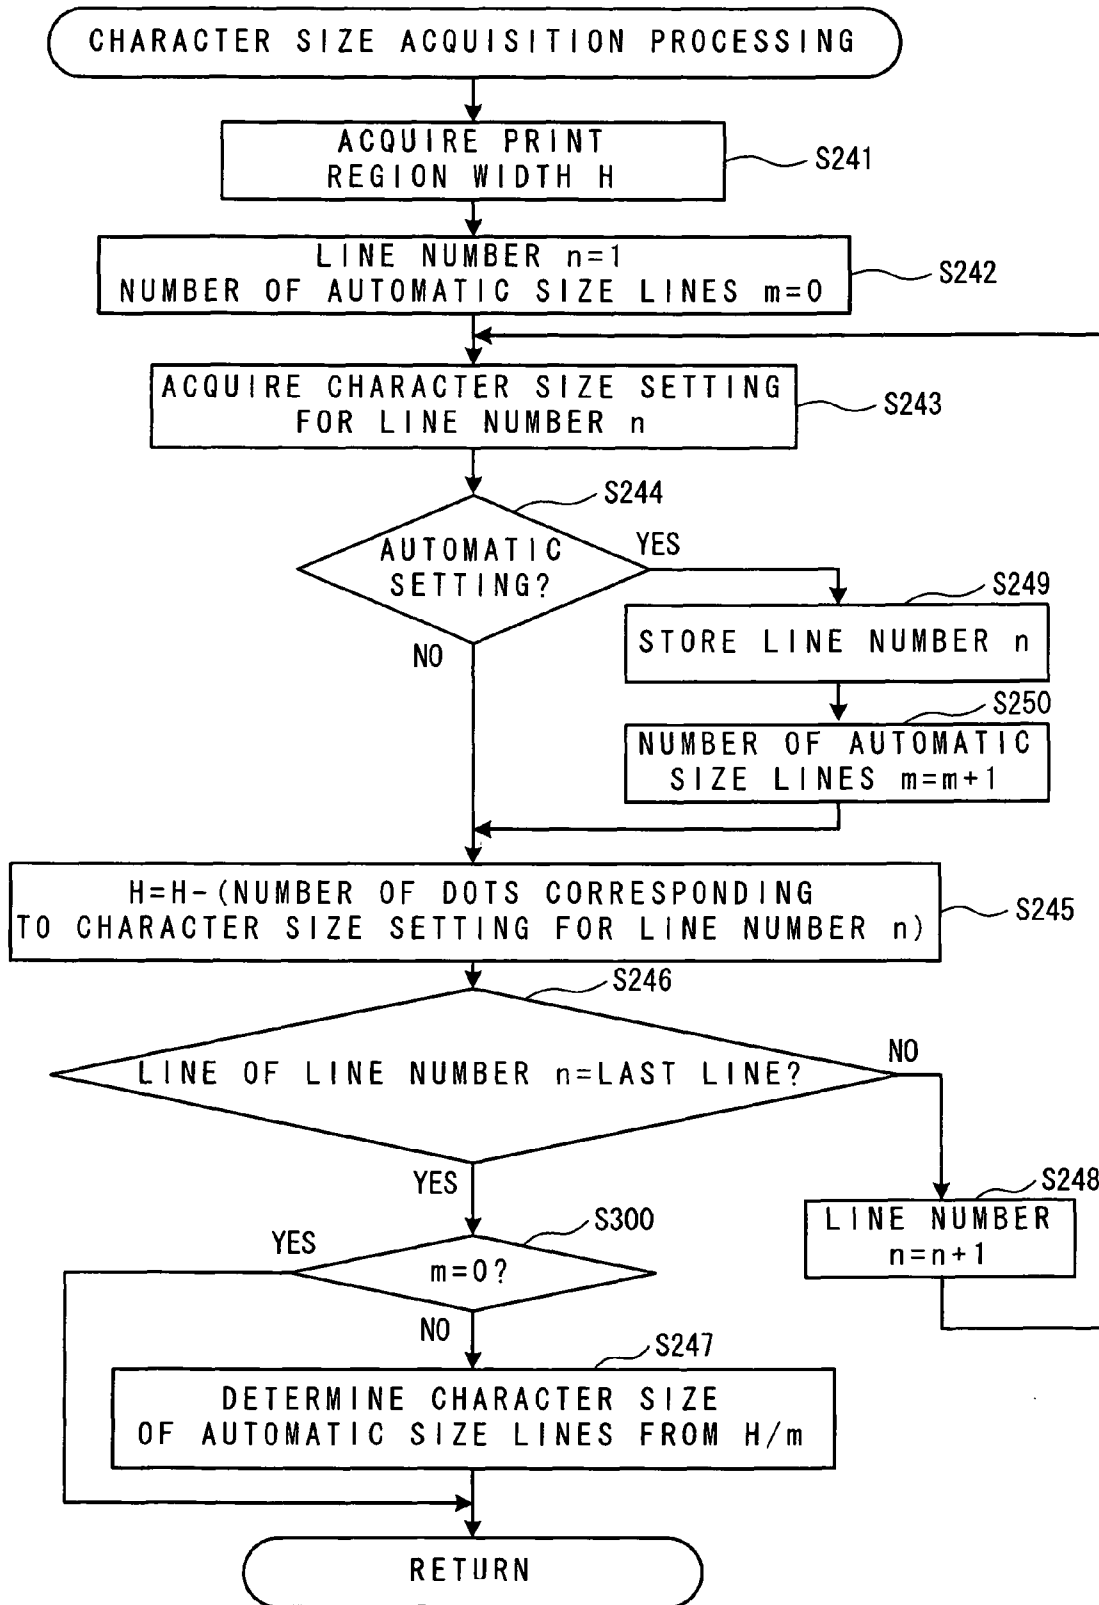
CHARACTER SIZE ACQUISITION PROCESSING

ACQUIRE PRINT REGION WIDTH H

S241

LINE NUMBER n=1
NUMBER OF AUTOMATIC SIZE LINES m=0

S242

ACQUIRE CHARACTER SIZE SETTING FOR LINE NUMBER n

S243

S244

AUTOMATIC SETTING?

YES

NO

S249

STORE LINE NUMBER n

S250

NUMBER OF AUTOMATIC SIZE LINES m=m+1

H=H-(NUMBER OF DOTS CORRESPONDING TO CHARACTER SIZE SETTING FOR LINE NUMBER n)

S245

S246

LINE OF LINE NUMBER n=LAST LINE?

NO

YES

S248

LINE NUMBER n=n+1

S300

YES

m=0?

NO

S247

DETERMINE CHARACTER SIZE OF AUTOMATIC SIZE LINES FROM H/m

RETURN